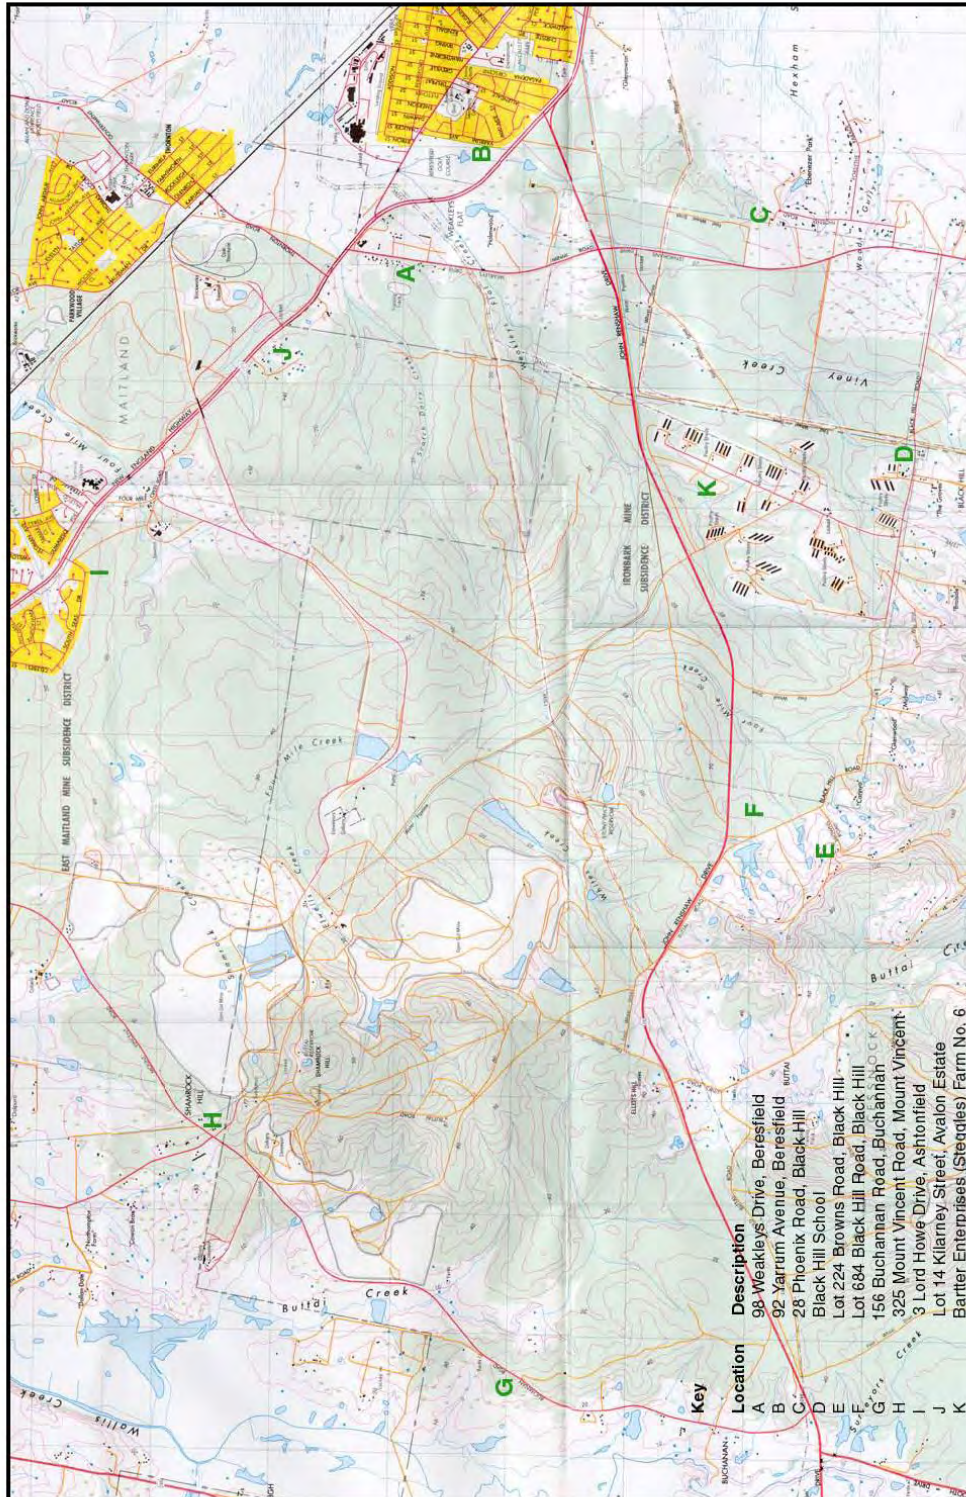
Key

| Location | Description |
|---|---|
| A | 98 Weakleys Drive, Beresfield |
| B | 92 Yarrum Avenue, Beresfield |
| C | 28 Phoenix Road, Black Hill |
| D | Black Hill School |
| E | Lot 224 Browns Road, Black Hill |
| F | Lot 684 Black Hill Road, Black Hill |
| G | 156 Buchanan Road, Buchanan |
| H | 325 Mount Vincent Road, Mount Vincent |
| I | 3 Lord Howe Drive, Ashtonfield |
| J | Lot 14 Kilarney Street, Avalon Estate |
| K | Battery Enterprises (Steggles) Farm No. 6 |

A
B
C
D
E
F
G
H
I
J
K

MAITLAND

EAST MAITLAND MINE SUBSIDENCE DISTRICT

IRONBARK MINE SUBSIDENCE DISTRICT

JOHN RENSHAW DRIVE

NEW ENGLAND HIGHWAY

Four Mile Creek

Viney Creek

Buttai Creek

Wallis Creek

Hexham

Woods Gully

SHAMROCK HILL

BUCHANAN

BLACK HILL ROAD

THORNTON

WEAKLEYS DRIVE

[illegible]